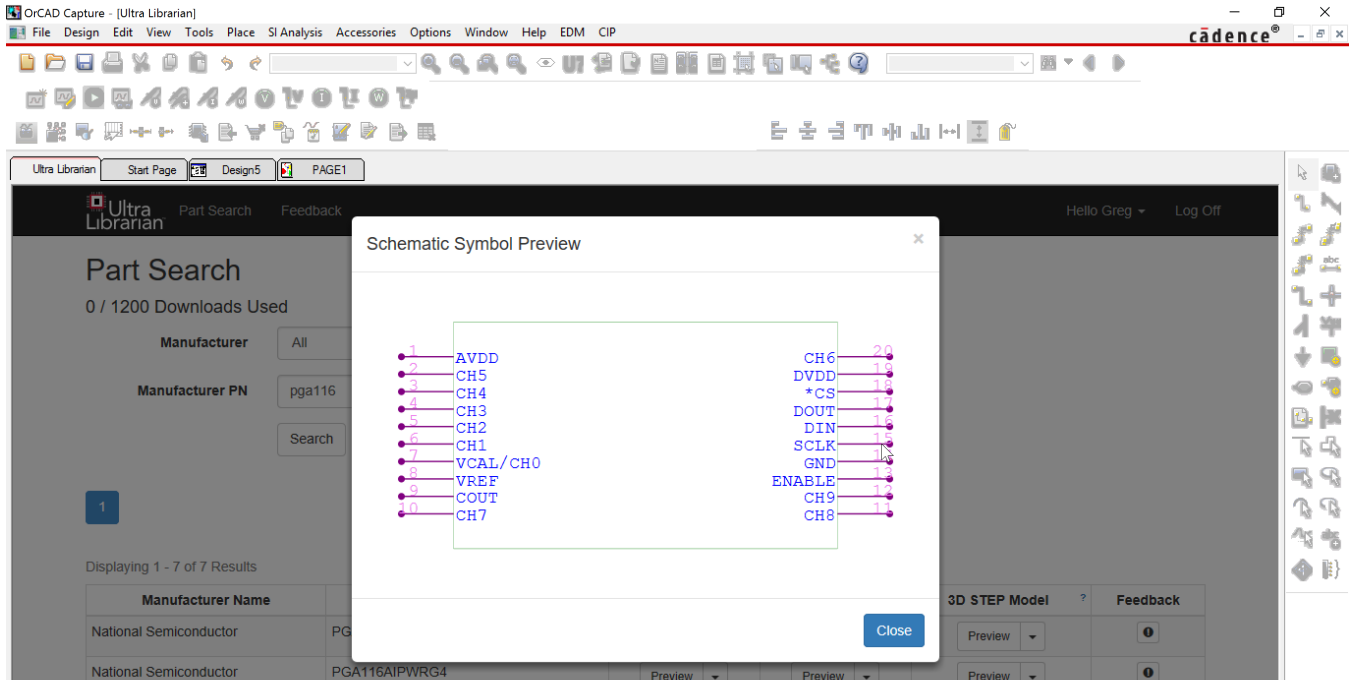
OrCAD Capture - [Ultra Librarian]
File Design Edit View Tools Place SI Analysis Accessories Options Window Help EDM CIP
cādence®

Ultra Librarian | Start Page | Design5 | PAGE1

Ultra Librarian Part Search Feedback Hello Greg Log Off

Part Search
0 / 1200 Downloads Used
Manufacturer All
Manufacturer PN pga116
Search

1

Displaying 1 - 7 of 7 Results

| Manufacturer Name | | | | 3D STEP Model | Feedback |
|---|---|---|---|---|---|
| National Semiconductor | PG | | | Preview | |
| National Semiconductor | PGA116AIPWRG4 | Preview | Preview | Preview | |

Schematic Symbol Preview ×

1 AVDD
2 CH5
3 CH4
4 CH3
5 CH2
6 CH1
7 VCAL/CH0
8 VREF
9 COUT
10 CH7

CH6 20
DVDD 19
*CS 18
DOUT 17
DIN 16
SCLK 15
GND 14
ENABLE 13
CH9 12
CH8 11

Close